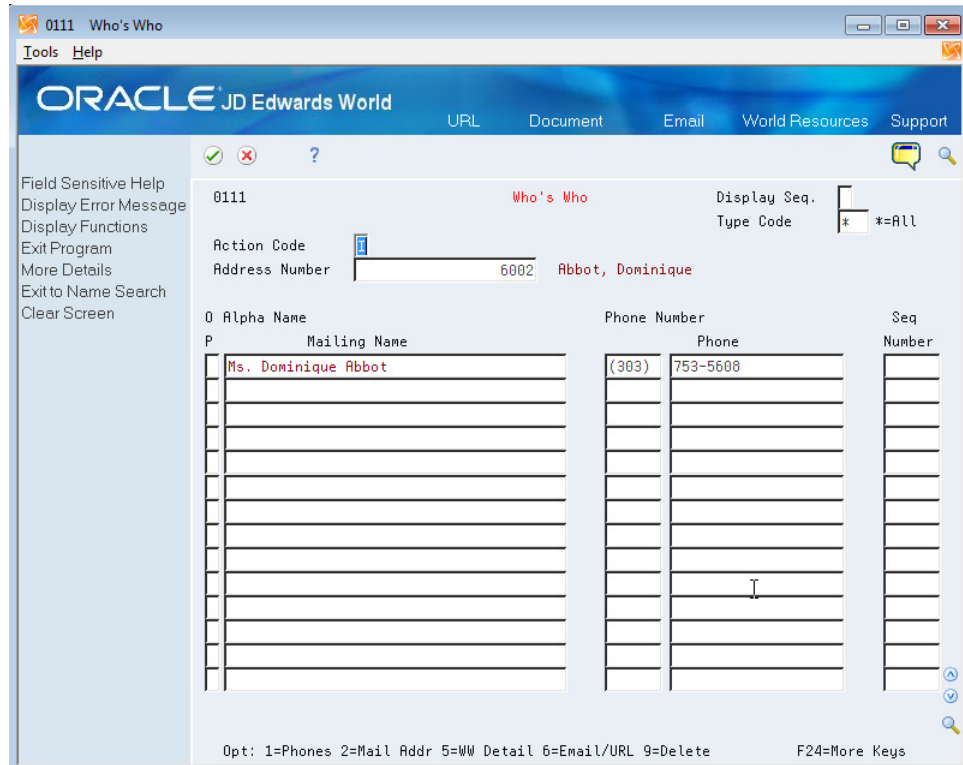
0111 Who's Who

Tools Help

ORACLE JD Edwards World

URL Document Email World Resources Support

?

Field Sensitive Help
Display Error Message
Display Functions
Exit Program
More Details
Exit to Name Search
Clear Screen

0111 Who's Who Display Seq.
Type Code * *=All

Action Code I
Address Number 6002 Abbot, Dominique

| O P | Alpha Name / Mailing Name | Phone Number | Phone | Seq Number |
|---|---|---|---|---|
| | Ms. Dominique Abbot | (303) | 753-5608 | |

Opt: 1=Phones 2=Mail Addr 5=WW Detail 6=Email/URL 9=Delete F24=More Keys